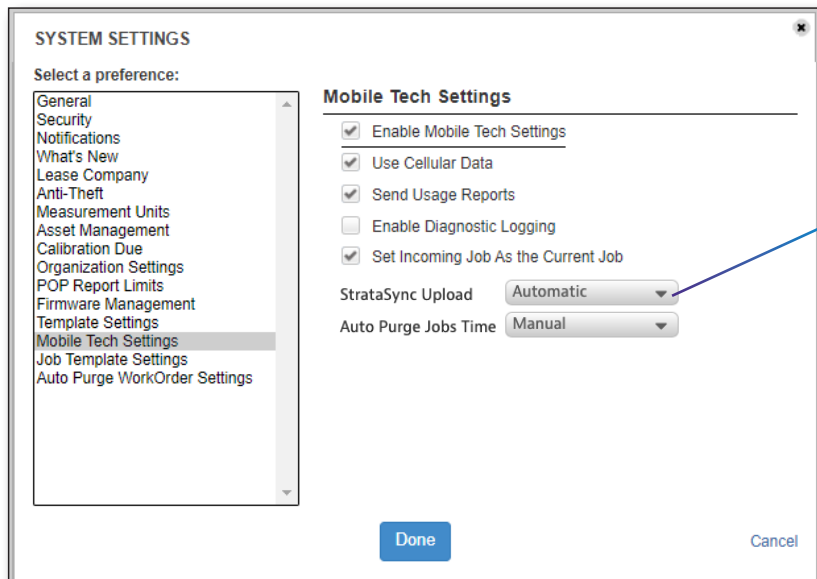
SYSTEM SETTINGS

Select a preference:

General
Security
Notifications
What's New
Lease Company
Anti-Theft
Measurement Units
Asset Management
Calibration Due
Organization Settings
POP Report Limits
Firmware Management
Template Settings
Mobile Tech Settings
Job Template Settings
Auto Purge WorkOrder Settings

Mobile Tech Settings

Enable Mobile Tech Settings
Use Cellular Data
Send Usage Reports
Enable Diagnostic Logging
Set Incoming Job As the Current Job

StrataSync Upload Automatic
Auto Purge Jobs Time Manual

Done

Cancel